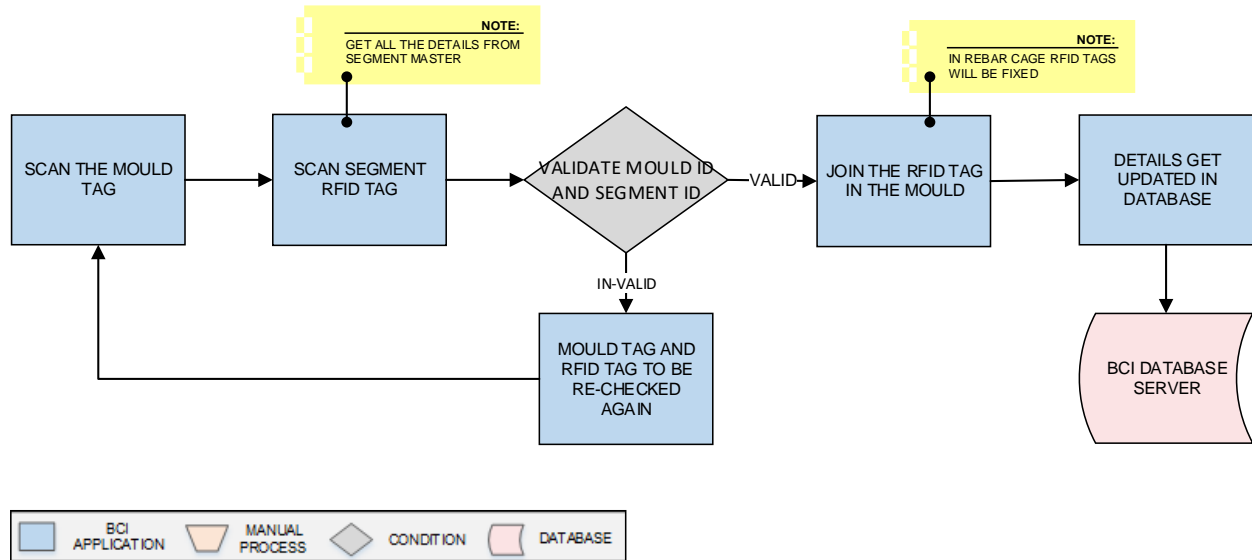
NOTE:
GET ALL THE DETAILS FROM SEGMENT MASTER

NOTE:
IN REBAR CAGE RFID TAGS WILL BE FIXED

SCAN THE MOULD TAG

SCAN SEGMENT RFID TAG

VALIDATE MOULD ID AND SEGMENT ID

VALID

JOIN THE RFID TAG IN THE MOULD

DETAILS GET UPDATED IN DATABASE

IN-VALID

MOULD TAG AND RFID TAG TO BE RE-CHECKED AGAIN

BCI DATABASE SERVER

BCI APPLICATION

MANUAL PROCESS

CONDITION

DATABASE